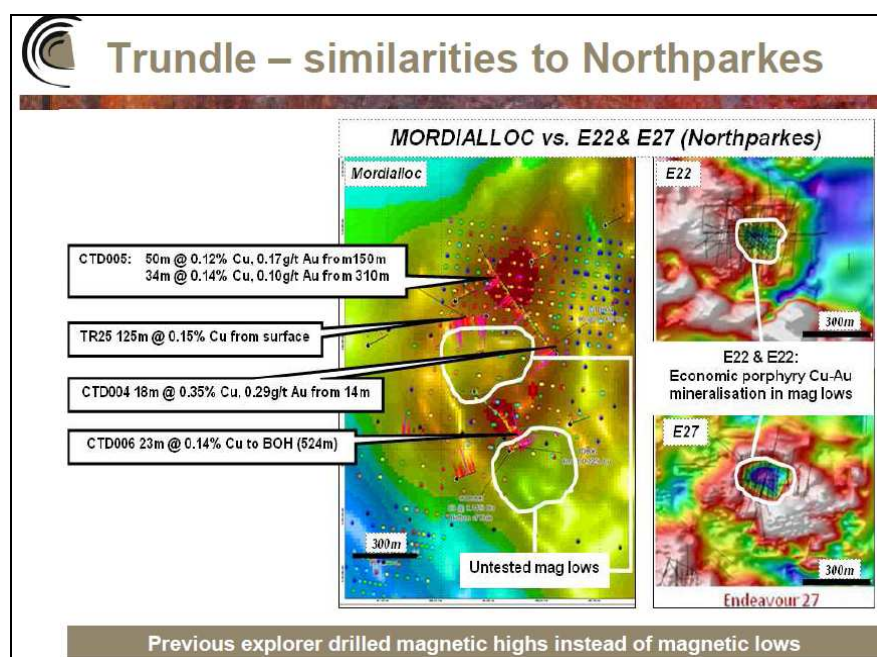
Trundle – similarities to Northparkes

MORDIALLOC vs. E22& E27 (Northparkes)

Mordialloc

E22

CTD005: 50m @ 0.12% Cu, 0.17g/t Au from150m
34m @ 0.14% Cu, 0.10g/t Au from 310m

TR25 125m @ 0.15% Cu from surface

CTD004 18m @ 0.35% Cu, 0.29g/t Au from 14m

CTD006 23m @ 0.14% Cu to BOH (524m)

300m

E22 & E22:
Economic porphyry Cu-Au mineralisation in mag lows

E27

300m

Untested mag lows

300m

Endeavour 27

Previous explorer drilled magnetic highs instead of magnetic lows